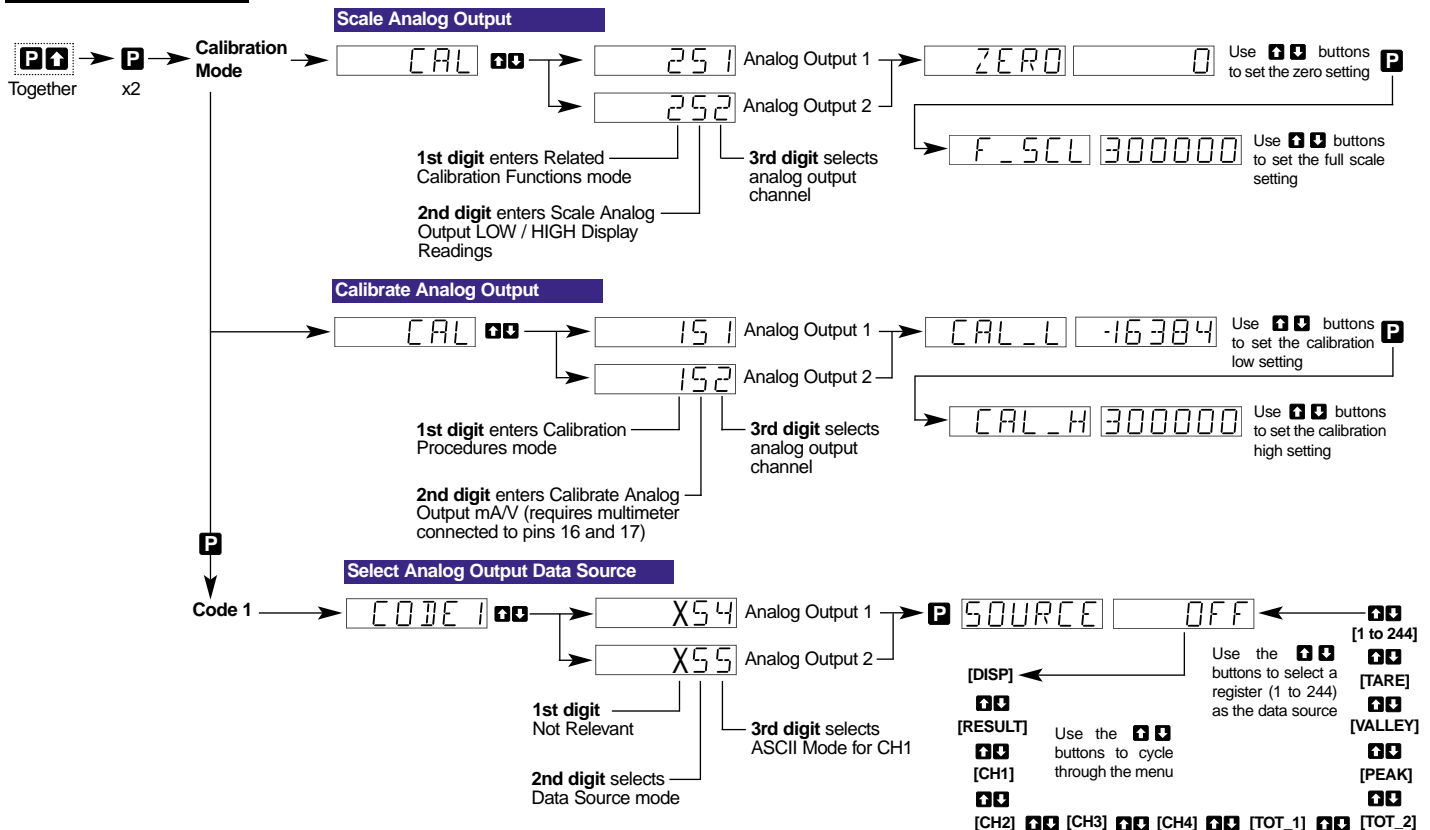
Scale Analog Output

Together x2 Calibration Mode

CAL

251 Analog Output 1

252 Analog Output 2

ZERO 0 Use buttons to set the zero setting

F_SCL 300000 Use buttons to set the full scale setting

1st digit enters Related Calibration Functions mode

2nd digit enters Scale Analog Output LOW / HIGH Display Readings

3rd digit selects analog output channel

Calibrate Analog Output

CAL

151 Analog Output 1

152 Analog Output 2

CAL_L -16384 Use buttons to set the calibration low setting

CAL_H 300000 Use buttons to set the calibration high setting

1st digit enters Calibration Procedures mode

2nd digit enters Calibrate Analog Output mA/V (requires multimeter connected to pins 16 and 17)

3rd digit selects analog output channel

Select Analog Output Data Source

Code 1

CODE 1

X54 Analog Output 1

X55 Analog Output 2

SOURCE OFF

1st digit Not Relevant

2nd digit selects Data Source mode

3rd digit selects ASCII Mode for CH1

Use the buttons to cycle through the menu

Use the buttons to select a register (1 to 244) as the data source

[DISP]
[RESULT]
[CH1]
[CH2] [CH3] [CH4] [TOT_1] [TOT_2]
[PEAK]
[VALLEY]
[TARE]
[1 to 244]